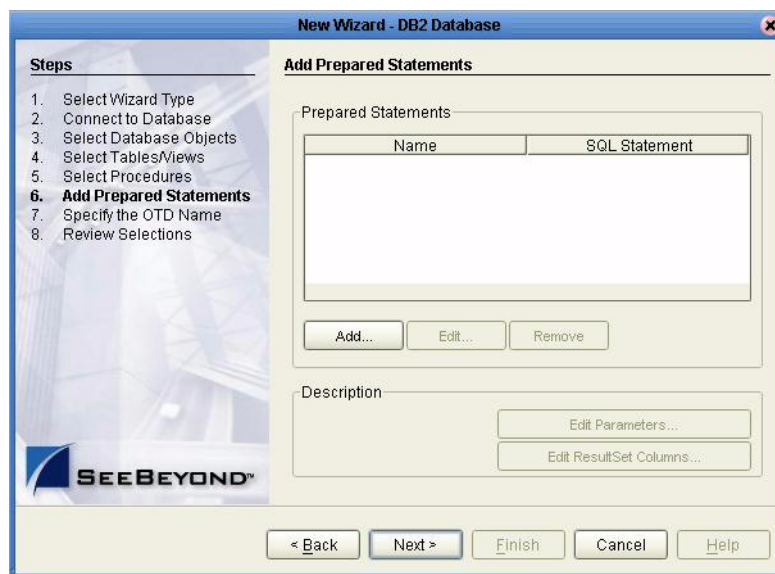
New Wizard - DB2 Database

Steps

1. Select Wizard Type
2. Connect to Database
3. Select Database Objects
4. Select Tables/Views
5. Select Procedures
6. Add Prepared Statements
7. Specify the OTD Name
8. Review Selections

SEEBEYOND™

Add Prepared Statements

Prepared Statements

| Name | SQL Statement |
|---|---|

Add... Edit... Remove

Description

Edit Parameters...

Edit ResultSet Columns...

< Back Next > Finish Cancel Help